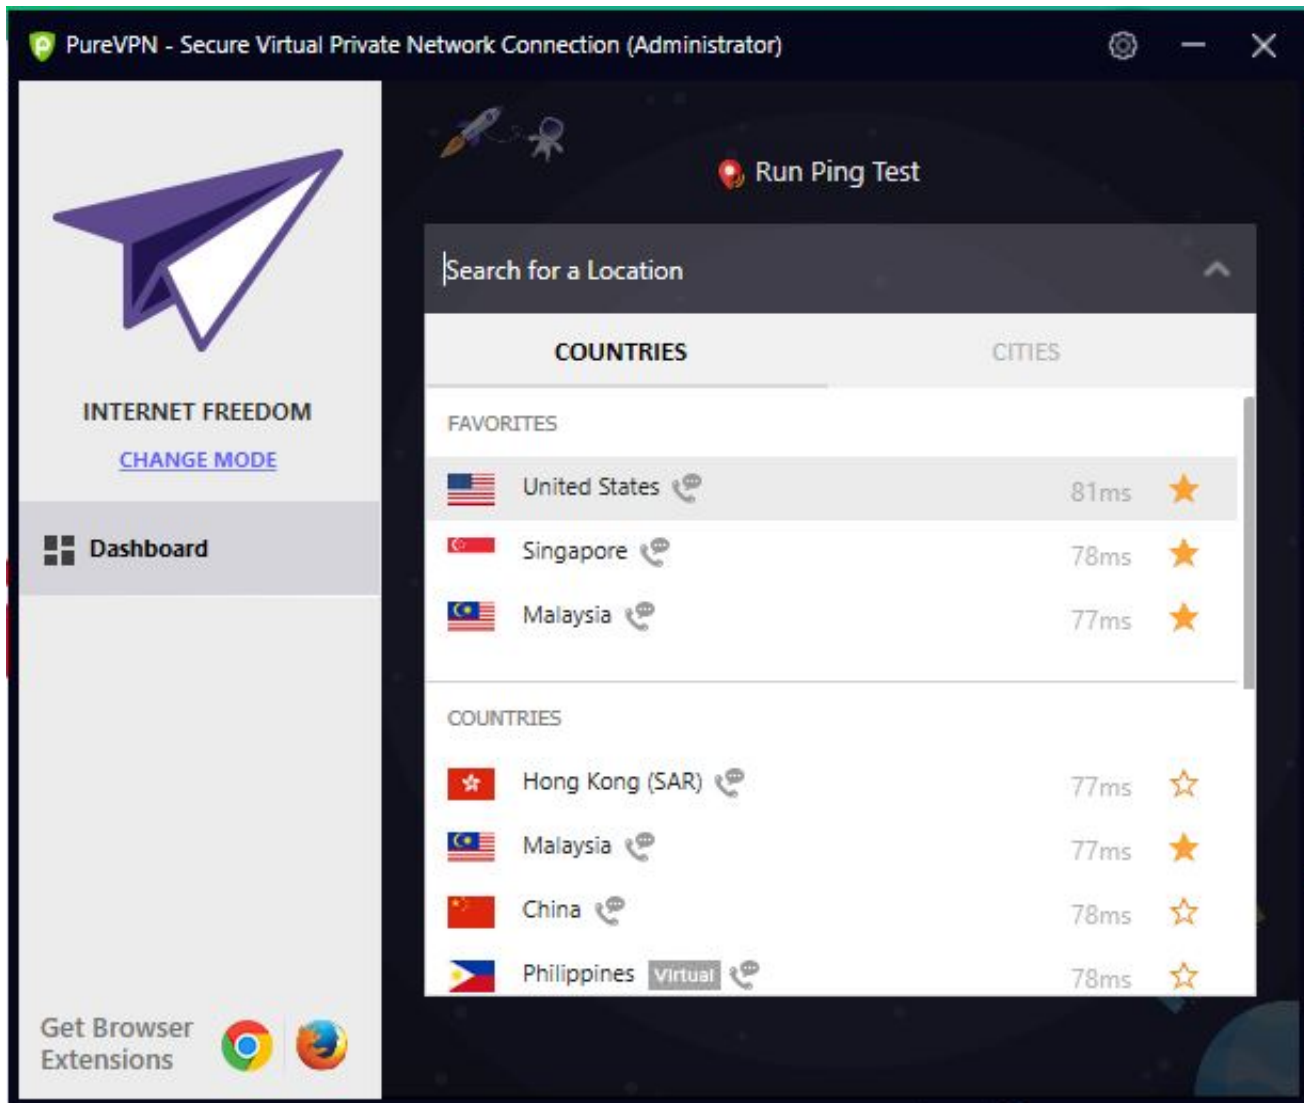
PureVPN - Secure Virtual Private Network Connection (Administrator)

INTERNET FREEDOM

CHANGE MODE

Dashboard

Get Browser Extensions

Run Ping Test

Search for a Location

COUNTRIES

CITIES

FAVORITES

United States 81ms

Singapore 78ms

Malaysia 77ms

COUNTRIES

Hong Kong (SAR) 77ms

Malaysia 77ms

China 78ms

Philippines Virtual 78ms